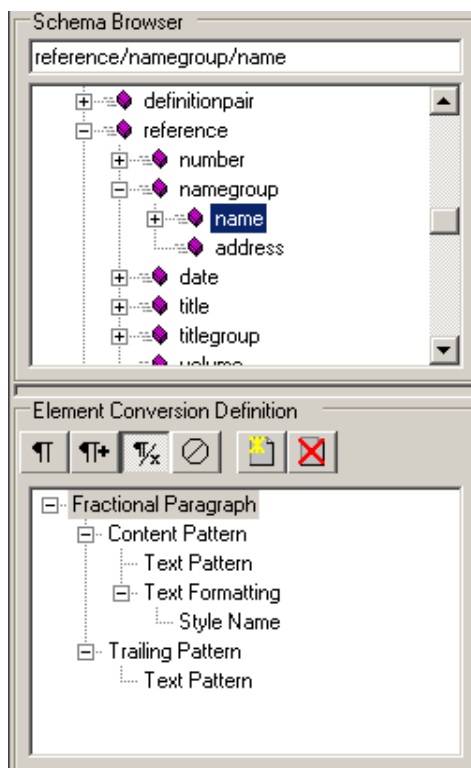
Schema Browser

reference/namegroup/name

definitionpair
reference
number
namegroup
name
address
date
title
titlegroup
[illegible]

Element Conversion Definition

¶ ¶+ ¶x ⊘

Fractional Paragraph
Content Pattern
Text Pattern
Text Formatting
Style Name
Trailing Pattern
Text Pattern